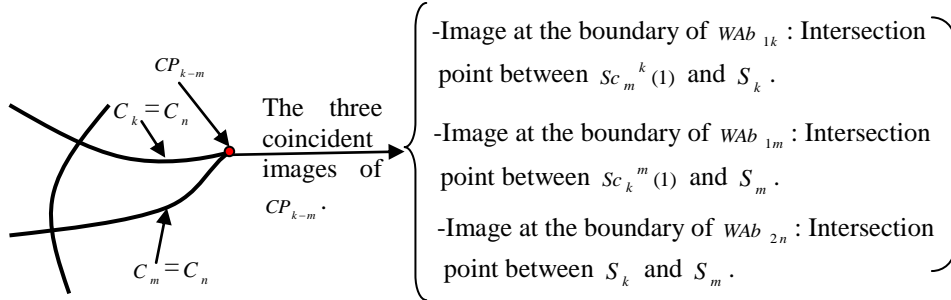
$CP_{k-m}$

$C_k = C_n$

$C_m = C_n$

The three coincident images of $CP_{k-m}$.

-Image at the boundary of $WAb_{1k}$ : Intersection point between $Sc_m{}^k(1)$ and $S_k$.

-Image at the boundary of $WAb_{1m}$ : Intersection point between $Sc_k{}^m(1)$ and $S_m$.

-Image at the boundary of $WAb_{2n}$ : Intersection point between $S_k$ and $S_m$.